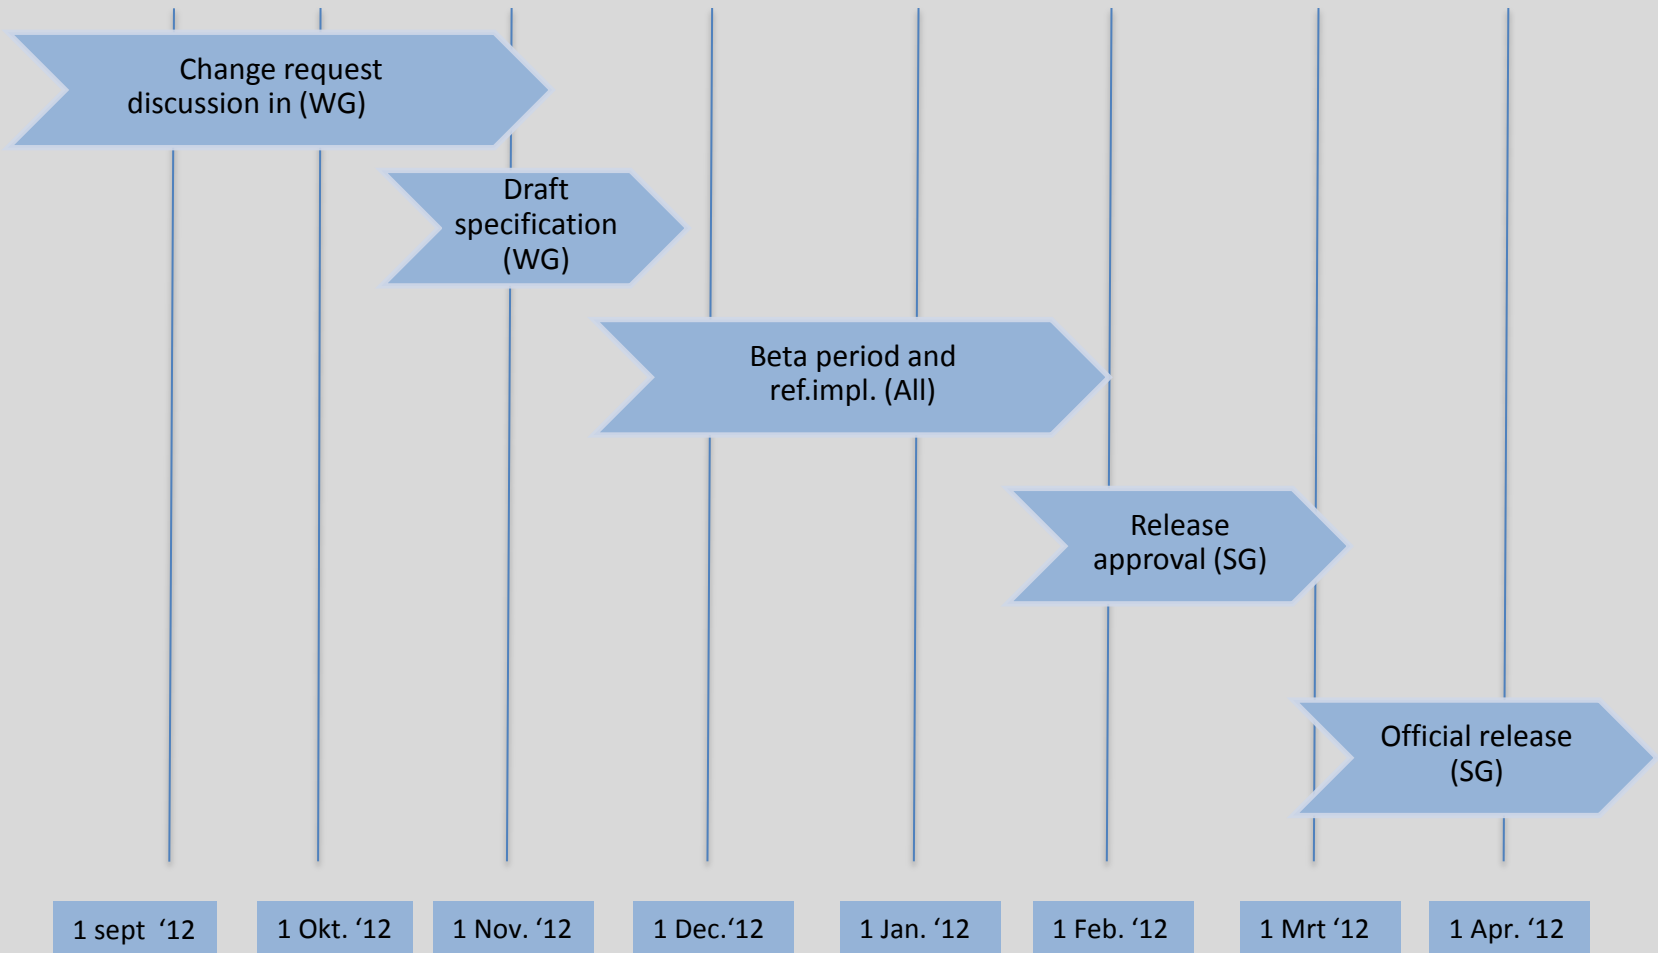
Change request discussion in (WG)

Draft specification (WG)

Beta period and ref.impl. (All)

Release approval (SG)

Official release (SG)

1 sept ‘12

1 Okt. ‘12

1 Nov. ‘12

1 Dec.‘12

1 Jan. ‘12

1 Feb. ‘12

1 Mrt ‘12

1 Apr. ‘12